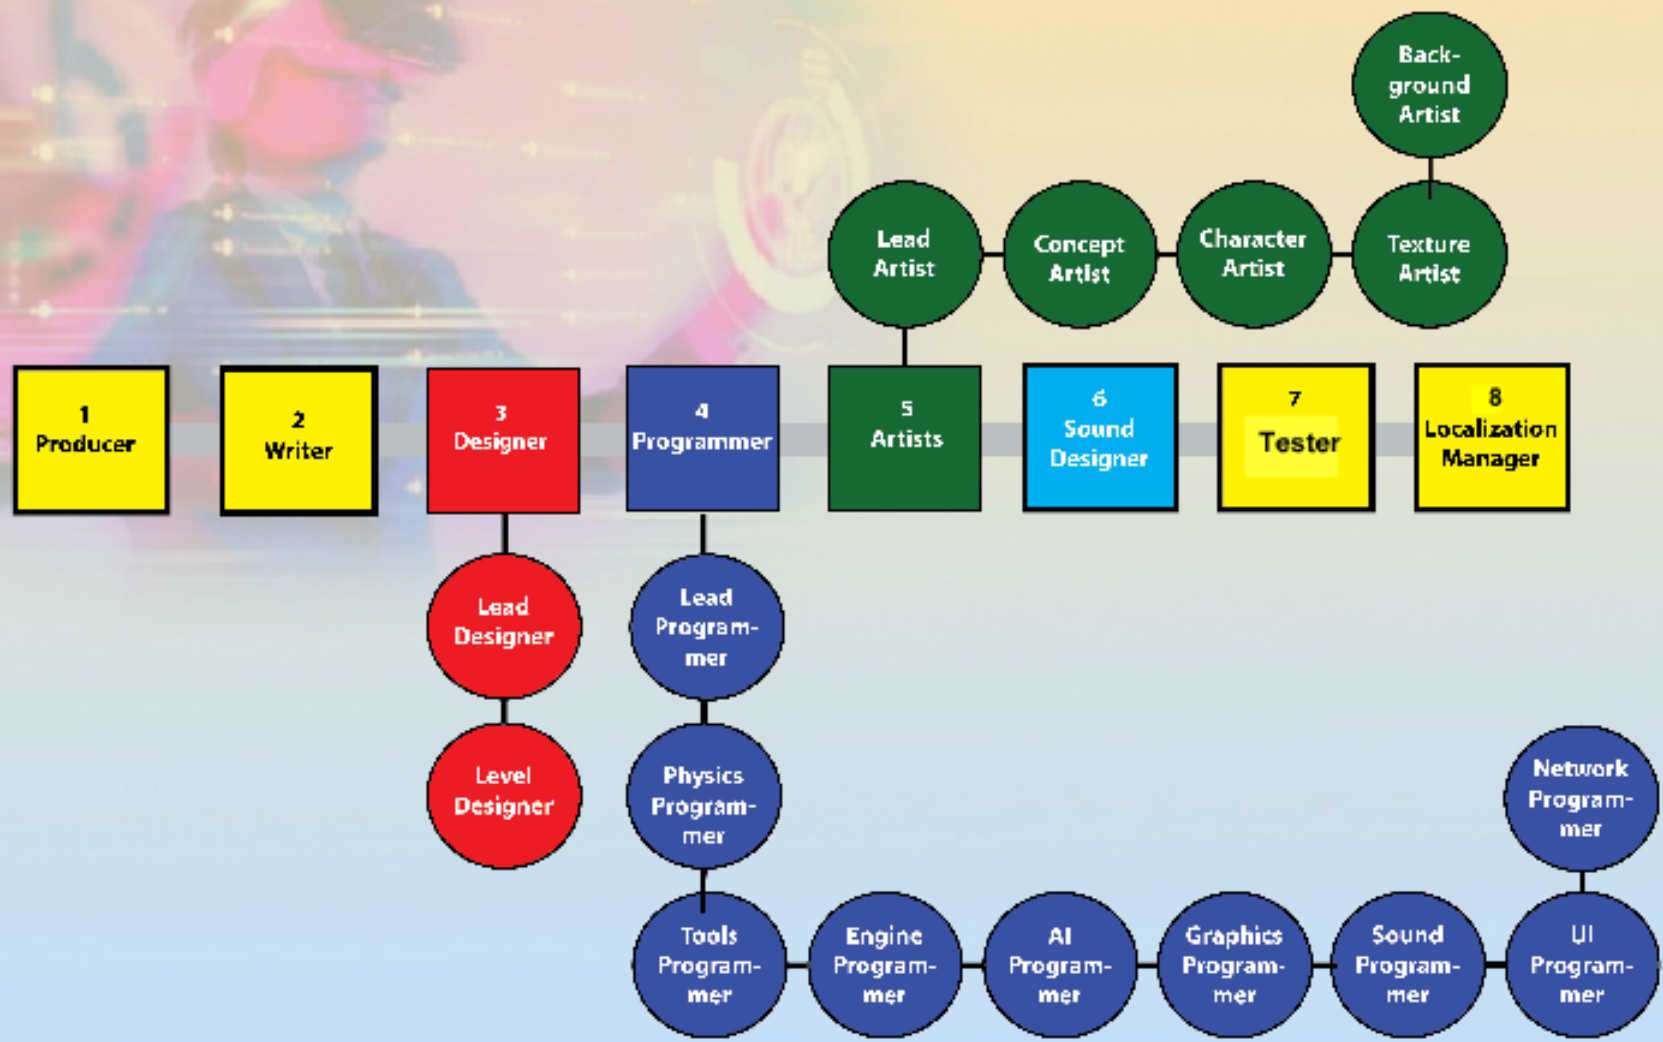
Background Artist

Lead Artist

Concept Artist

Character Artist

Texture Artist

1
Producer

2
Writer

3
Designer

4
Programmer

5
Artists

6
Sound Designer

7
Tester

8
Localization Manager

Lead Designer

Level Designer

Lead Programmer

Physics Programmer

Network Programmer

Tools Programmer

Engine Programmer

AI Programmer

Graphics Programmer

Sound Programmer

UI Programmer